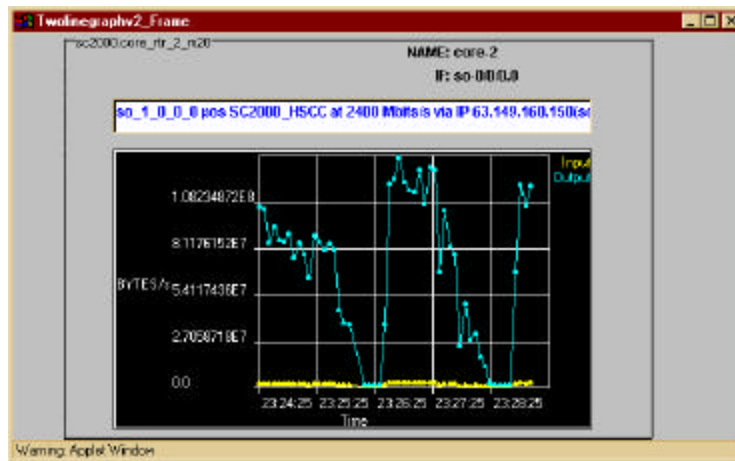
Twolinegraphv2_Frame

sc2000.core_rtr_2_m20

NAME: core-2

IF: so-0/0/0.0

so_1_0_0_0 pos SC2000_HSCC at 2400 Mbits/s via IP 63.149.160.150(sc

Input
Output

1.08234872E8
8.1176152E7
BYTES/s
5.4117436E7
2.7058718E7
0.0

23:24:25
23:25:25
23:26:25
23:27:25
23:28:25
Time

Warning: Applet Window